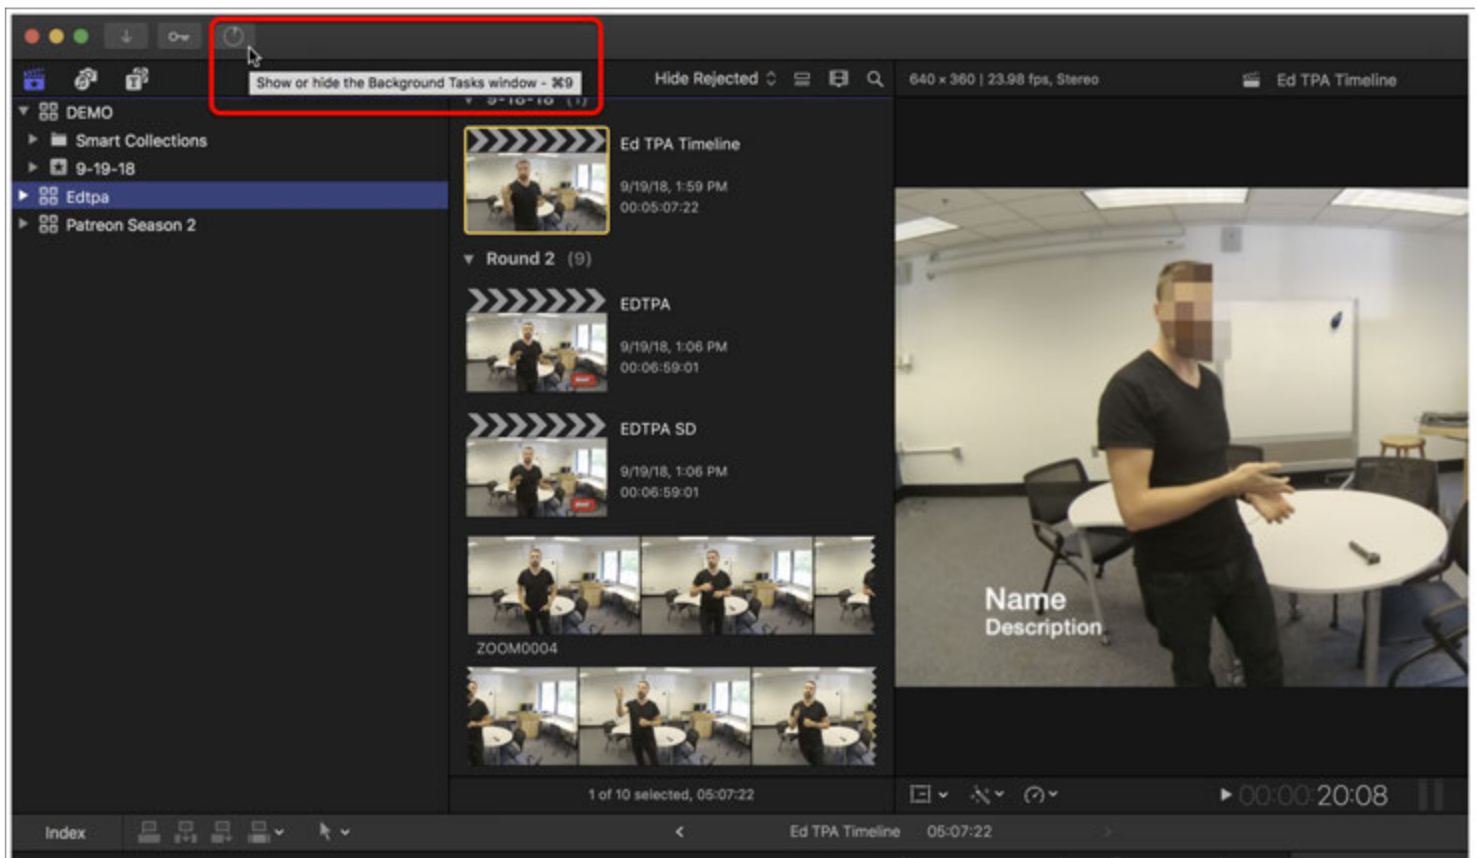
Show or hide the Background Tasks window - ⌘9

Hide Rejected

640 × 360 | 23.98 fps, Stereo

Ed TPA Timeline

DEMO

Smart Collections

9-19-18

Edtpa

Patreon Season 2

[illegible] (1)

Ed TPA Timeline

9/19/18, 1:59 PM
00:05:07:22

Round 2 (9)

EDTPA

9/19/18, 1:06 PM
00:06:59:01

EDTPA SD

9/19/18, 1:06 PM
00:06:59:01

ZOOM0004

Name
Description

1 of 10 selected, 05:07:22

00:00:20:08

Index

Ed TPA Timeline 05:07:22